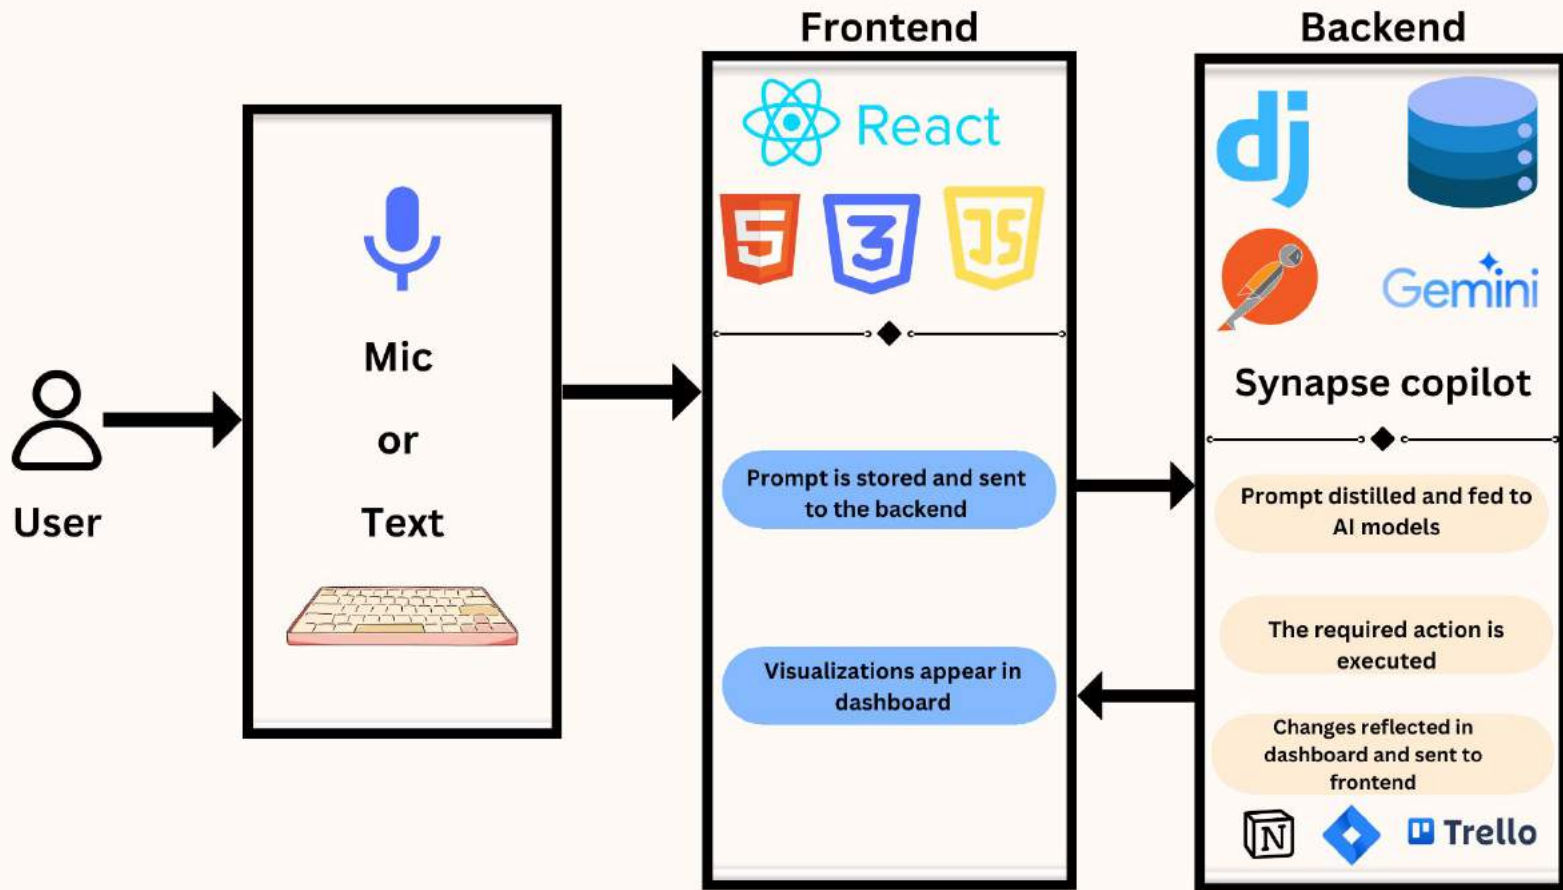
User

Mic

or

Text

Frontend

React

Prompt is stored and sent to the backend

Visualizations appear in dashboard

Backend

dj

Gemini

Synapse copilot

Prompt distilled and fed to AI models

The required action is executed

Changes reflected in dashboard and sent to frontend

N

Trello